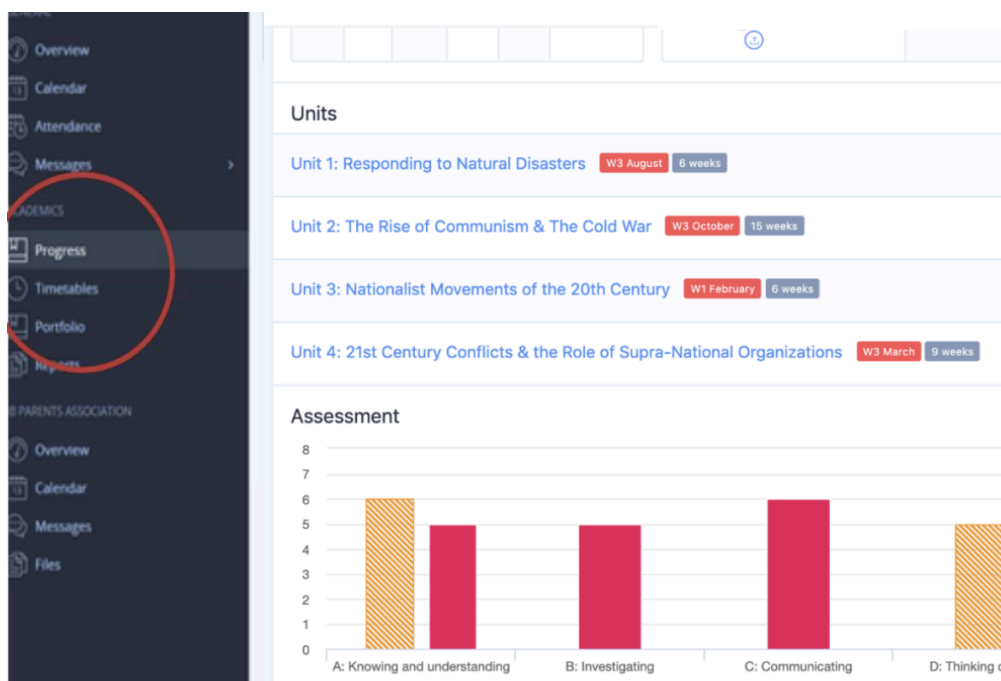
Overview
Calendar
Attendance
Messages
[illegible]CADEMICS
Progress
Timetables
Portfolio
Reports
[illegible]B PARENTS ASSOCIATION
Overview
Calendar
Messages
Files

Units

Unit 1: Responding to Natural Disasters W3 August 6 weeks

Unit 2: The Rise of Communism & The Cold War W3 October 15 weeks

Unit 3: Nationalist Movements of the 20th Century W1 February 6 weeks

Unit 4: 21st Century Conflicts & the Role of Supra-National Organizations W3 March 9 weeks

Assessment

8
7
6
5
4
3
2
1
0

A: Knowing and understanding
B: Investigating
C: Communicating
D: Thinking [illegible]